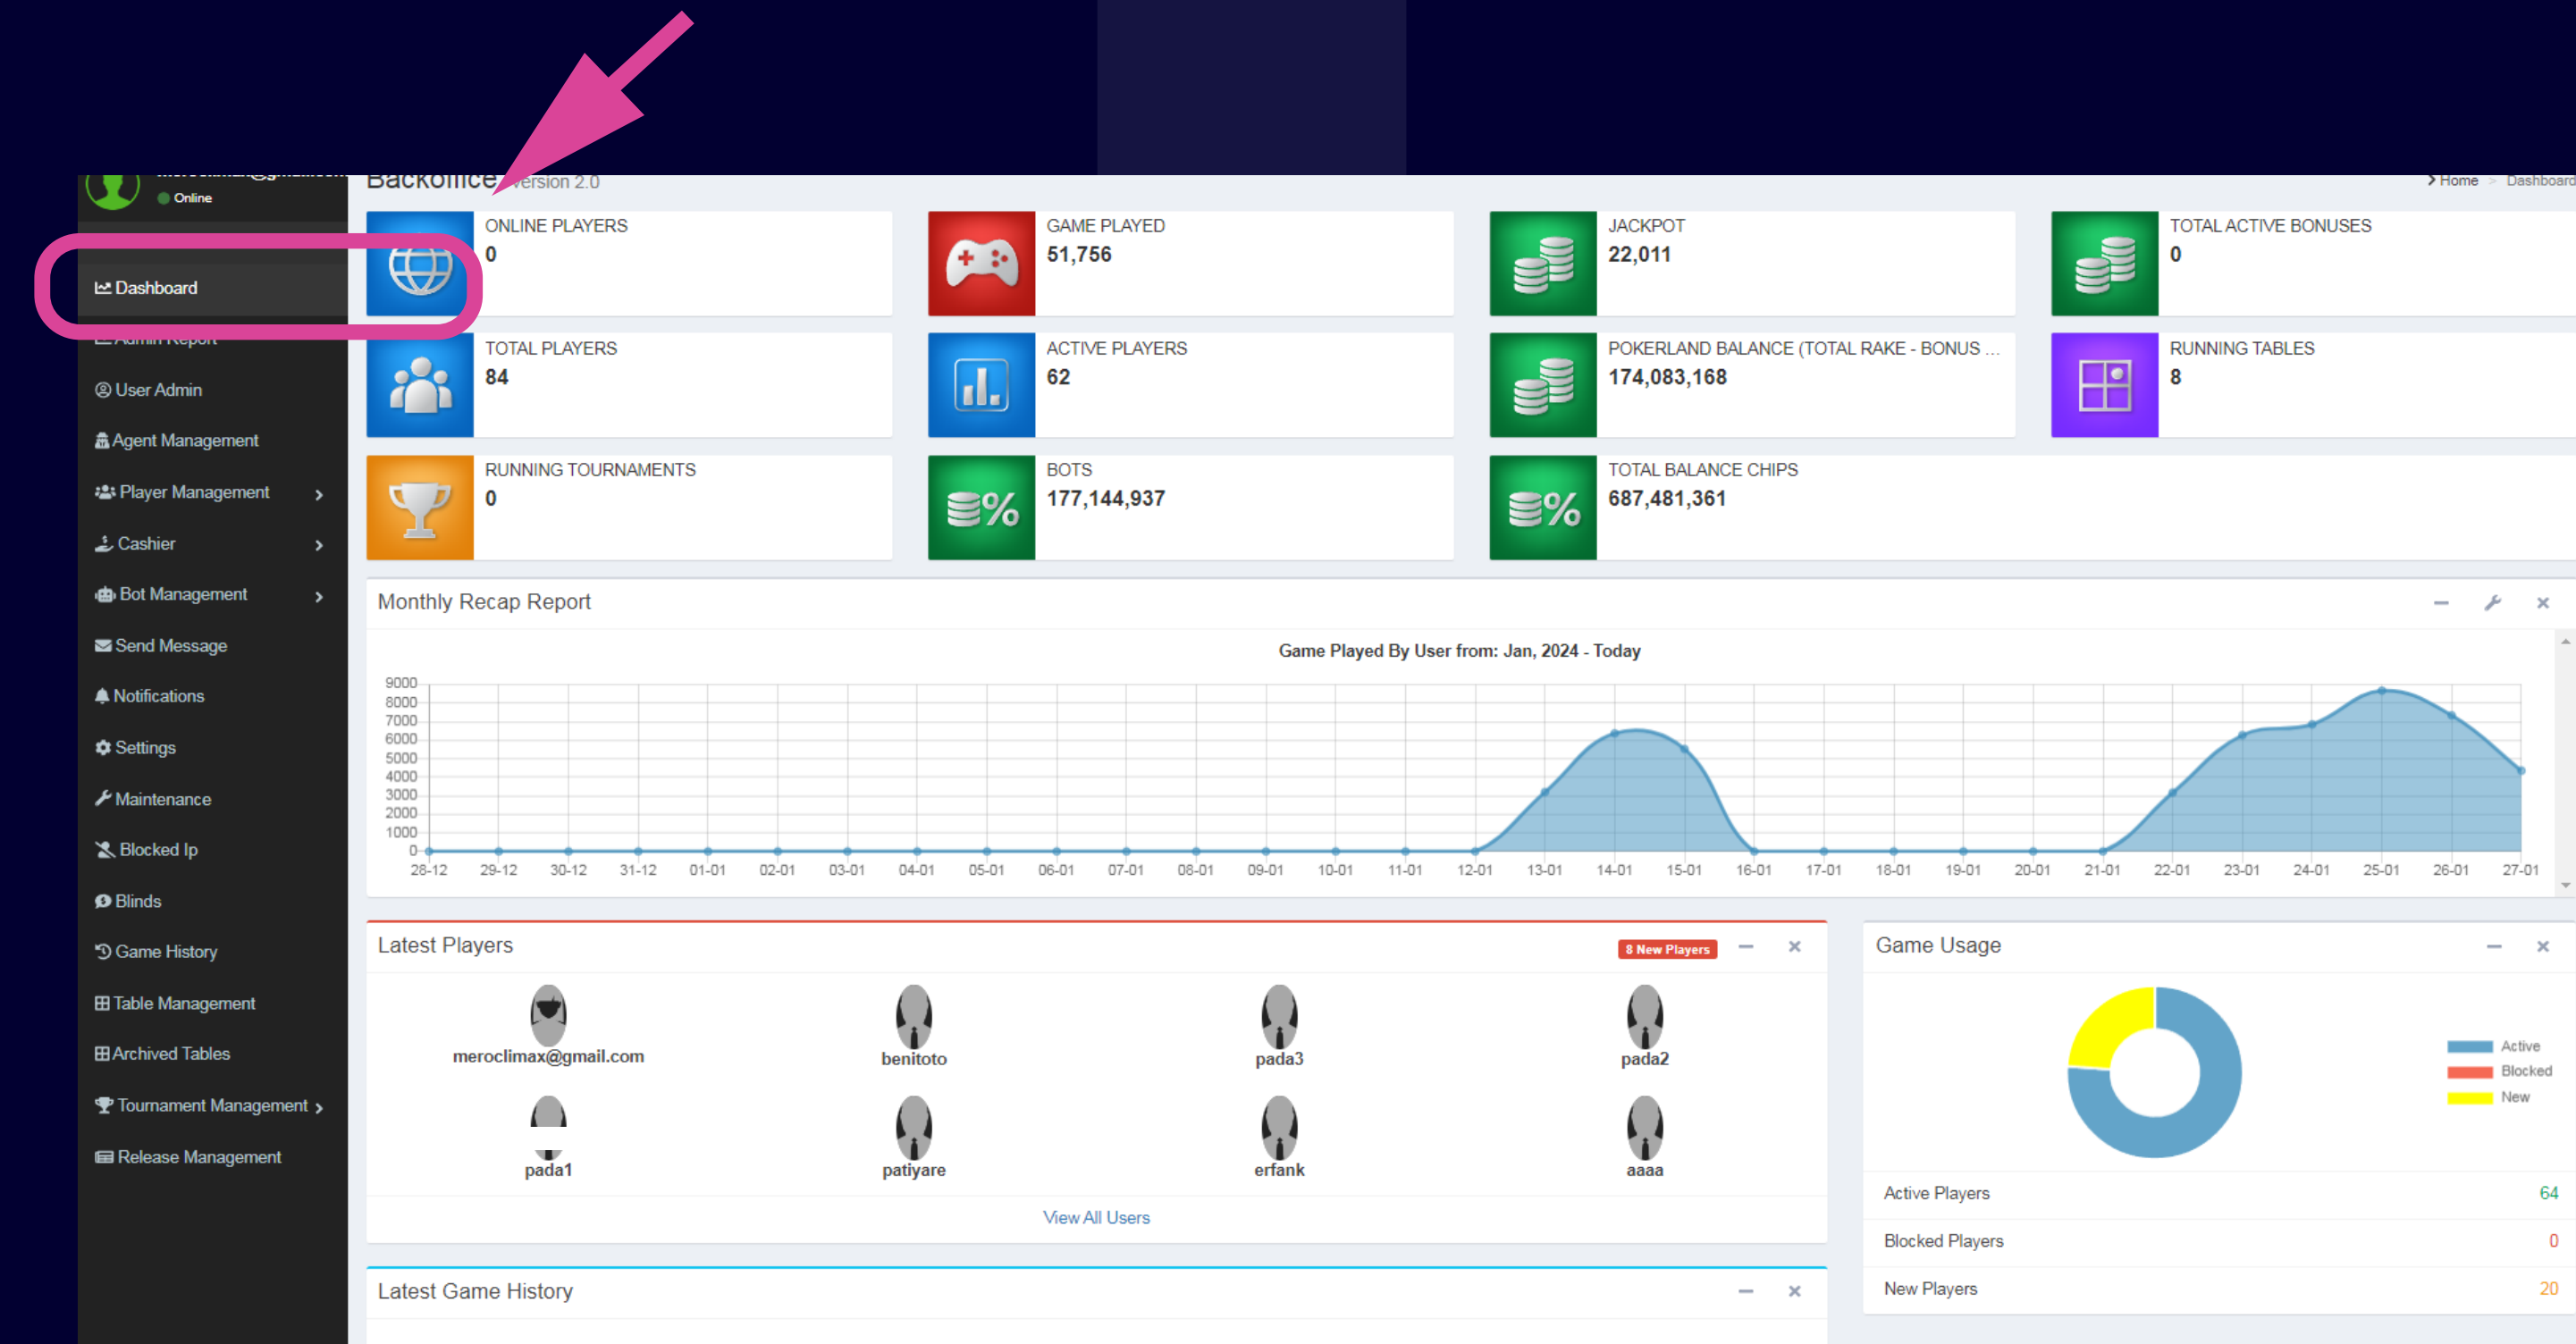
Online

Backoffice version 2.0

Home > Dashboard

Dashboard
Admin Report
User Admin
Agent Management
Player Management
Cashier
Bot Management
Send Message
Notifications
Settings
Maintenance
Blocked Ip
Blinds
Game History
Table Management
Archived Tables
Tournament Management
Release Management

ONLINE PLAYERS
0

GAME PLAYED
51,756

JACKPOT
22,011

TOTAL ACTIVE BONUSES
0

TOTAL PLAYERS
84

ACTIVE PLAYERS
62

POKERLAND BALANCE (TOTAL RAKE - BONUS ...
174,083,168

RUNNING TABLES
8

RUNNING TOURNAMENTS
0

BOTS
177,144,937

TOTAL BALANCE CHIPS
687,481,361

Monthly Recap Report

Game Played By User from: Jan, 2024 - Today

9000
8000
7000
6000
5000
4000
3000
2000
1000
0

28-12 29-12 30-12 31-12 01-01 02-01 03-01 04-01 05-01 06-01 07-01 08-01 09-01 10-01 11-01 12-01 13-01 14-01 15-01 16-01 17-01 18-01 19-01 20-01 21-01 22-01 23-01 24-01 25-01 26-01 27-01

Latest Players

8 New Players

meroclimax@gmail.com
benitoto
pada3
pada2
pada1
patiyare
erfank
aaaa

View All Users

Game Usage

Active
Blocked
New

Active Players 64
Blocked Players 0
New Players 20

Latest Game History